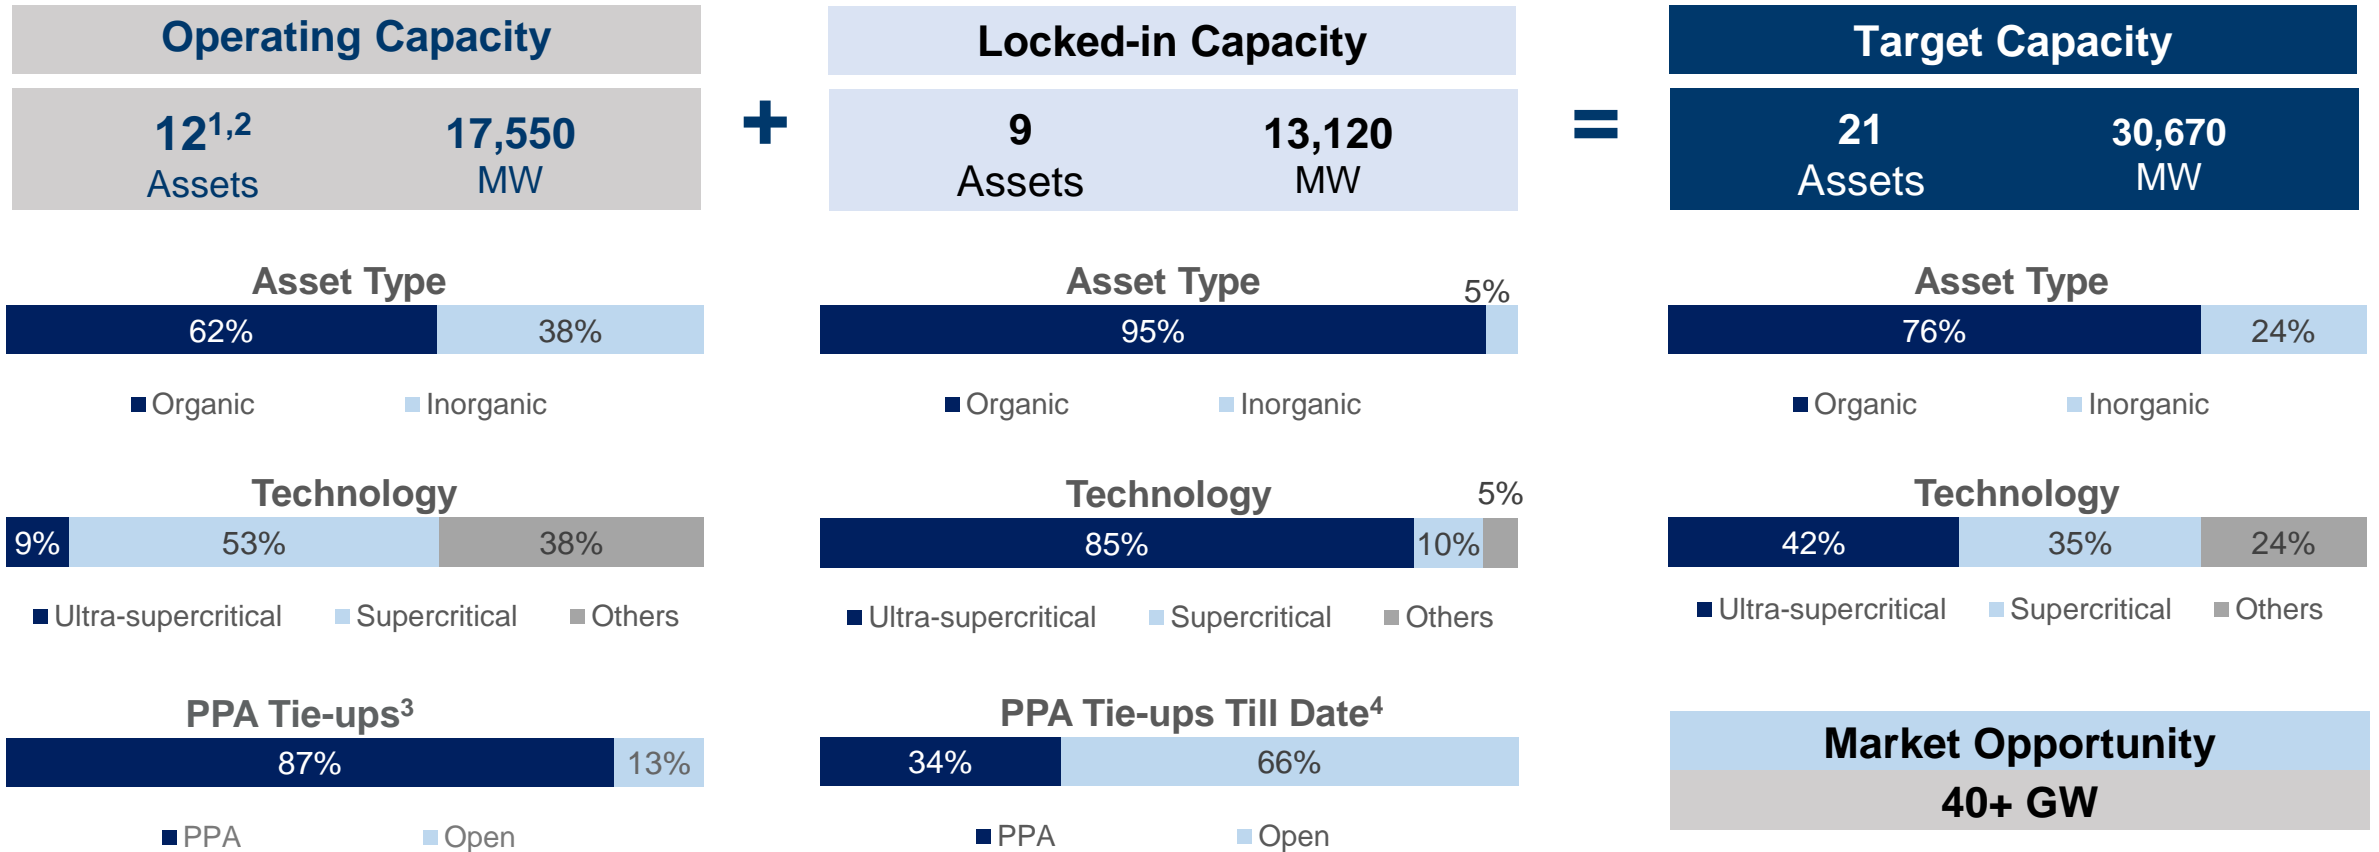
Operating Capacity

$12^{1,2}$ Assets | 17,550 MW

+

Locked-in Capacity

9 Assets | 13,120 MW

=

Target Capacity

21 Assets | 30,670 MW

Asset Type

62% 38%

Organic Inorganic

Technology

9% 53% 38%

Ultra-supercritical Supercritical Others

PPA Tie-ups$^3$

87% 13%

PPA Open

Asset Type

5%

95%

Organic Inorganic

Technology

5%

85% 10%

Ultra-supercritical Supercritical Others

PPA Tie-ups Till Date$^4$

34% 66%

PPA Open

Asset Type

76% 24%

Organic Inorganic

Technology

42% 35% 24%

Ultra-supercritical Supercritical Others

Market Opportunity

40+ GW